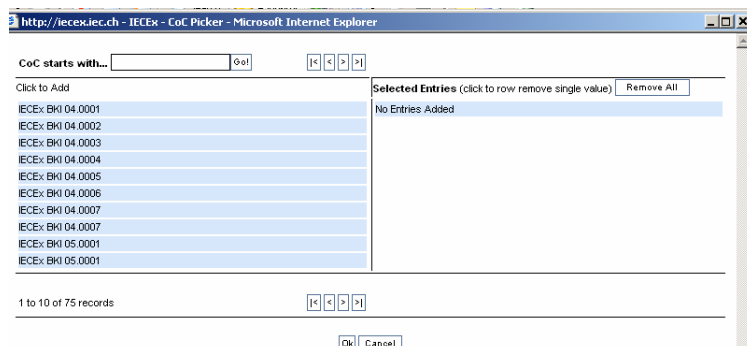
http://iecex.iec.ch - IECEx - CoC Picker - Microsoft Internet Explorer

CoC starts with... Go! |< < > >|

| Click to Add | Selected Entries (click to row remove single value) Remove All |
|---|---|
| IECEx BKI 04.0001 | No Entries Added |
| IECEx BKI 04.0002 | |
| IECEx BKI 04.0003 | |
| IECEx BKI 04.0004 | |
| IECEx BKI 04.0005 | |
| IECEx BKI 04.0006 | |
| IECEx BKI 04.0007 | |
| IECEx BKI 04.0007 | |
| IECEx BKI 05.0001 | |
| IECEx BKI 05.0001 | |

1 to 10 of 75 records |< < > >|

Ok Cancel